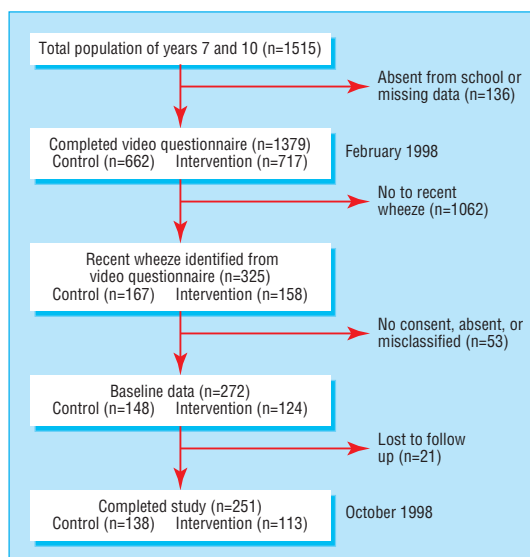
Total population of years 7 and 10 (n=1515)

Absent from school or missing data (n=136)

Completed video questionnaire (n=1379)
Control (n=662) Intervention (n=717)

February 1998

No to recent wheeze (n=1062)

Recent wheeze identified from video questionnaire (n=325)
Control (n=167) Intervention (n=158)

No consent, absent, or misclassified (n=53)

Baseline data (n=272)
Control (n=148) Intervention (n=124)

Lost to follow up (n=21)

Completed study (n=251)
Control (n=138) Intervention (n=113)

October 1998